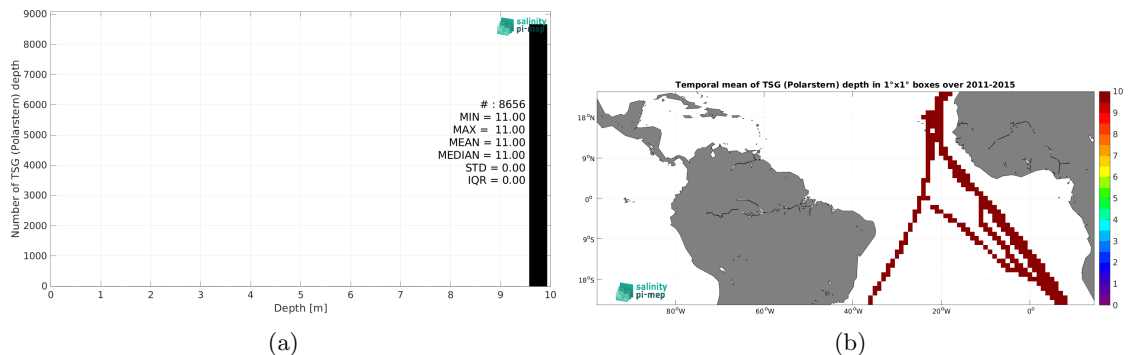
9000
8000
7000
6000
5000
4000
3000
2000
1000
0

Number of TSG (Polarstern) depth

salinity pi-mep

# : 8656
MIN = 11.00
MAX = 11.00
MEAN = 11.00
MEDIAN = 11.00
STD = 0.00
IQR = 0.00

0 1 2 3 4 5 6 7 8 9 10
Depth [m]

(a)

Temporal mean of TSG (Polarstern) depth in 1°x1° boxes over 2011-2015

18°N
9°N
0°
9°S
18°S

80°W 60°W 40°W 20°W 0°

salinity pi-mep

10
9
8
7
6
5
4
3
2
1
0

(b)